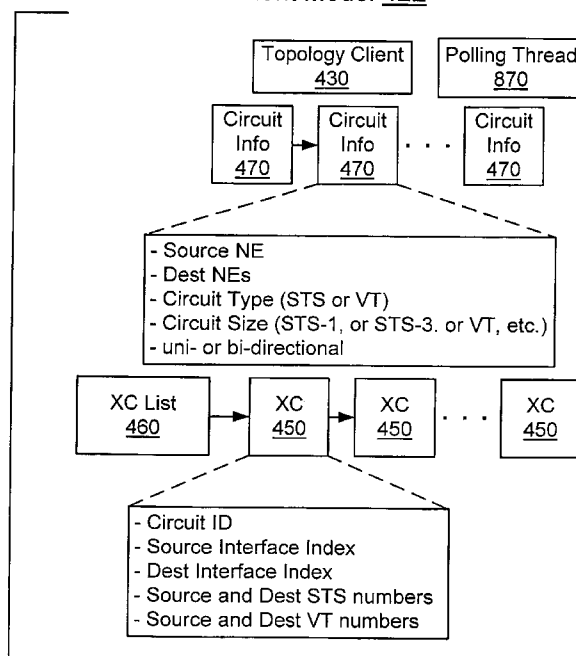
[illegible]

Topology Client 430

Polling Thread 870

Circuit Info 470

Circuit Info 470

. . .

Circuit Info 470

- Source NE
- Dest NEs
- Circuit Type (STS or VT)
- Circuit Size (STS-1, or STS-3. or VT, etc.)
- uni- or bi-directional

XC List 460

XC 450

XC 450

. . .

XC 450

- Circuit ID
- Source Interface Index
- Dest Interface Index
- Source and Dest STS numbers
- Source and Dest VT numbers